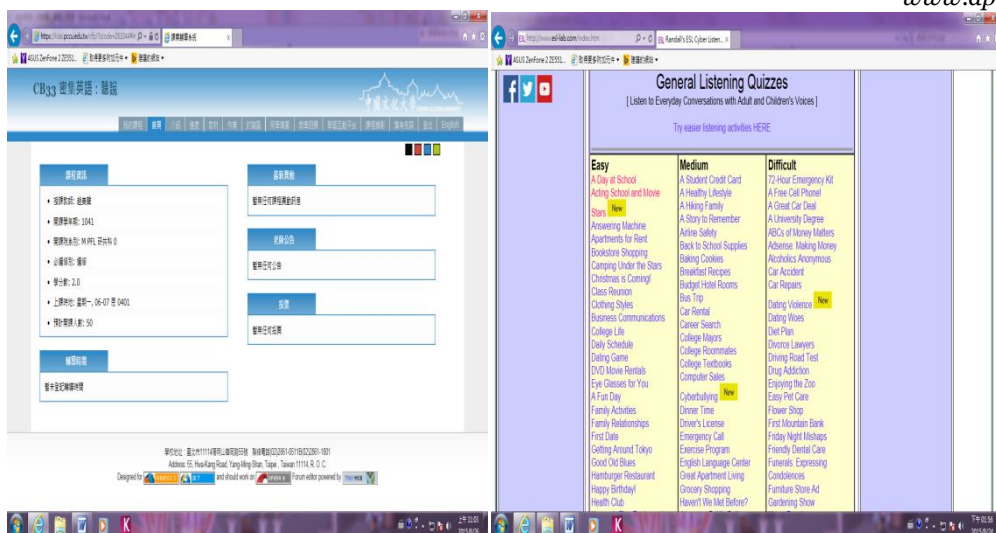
www.ap

https://ics.pccu.edu.tw/...

ASUS ZenFone 2 ZE551...

CB33 密集英語：聽說

中國文化大學

課程資訊

最新異動

暫停任何課程異動訊息

老師公告

暫停任何公告

投票

暫停任何投票

學校地址：臺北市11114華岡路55號

Address: 55, Hwa-Kang Road, Yang-Ming-Shan, Taipei, Taiwan 11114, R.O.C.

Designed for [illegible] and should work on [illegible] Forum editor powered by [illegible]

http://www.esl-lab.com/index.htm

Randall's ESL Cyber Listen...

ASUS ZenFone 2 ZE551...

General Listening Quizzes
[ Listen to Everyday Conversations with Adult and Children's Voices ]

Try easier listening activities HERE

| Easy | Medium | Difficult |
|---|---|---|
| A Day at School | A Student Credit Card | 72-Hour Emergency Kit |
| Acting School and Movie Stars New | A Healthy Lifestyle | A Free Cell Phone! |
| Answering Machine | A Hiking Family | A Great Car Deal |
| Apartments for Rent | A Story to Remember | A University Degree |
| Bookstore Shopping | Airline Safety | ABCs of Money Matters |
| Camping Under the Stars | Back to School Supplies | Adverse: Making Money |
| Christmas is Coming! | Baking Cookies | Alcoholics Anonymous |
| Class Reunion | Breakfast Recipes | Car Accident |
| Clothing Styles | Budget Hotel Rooms | Car Repairs |
| Business Communications | Bus Trip | Dating Violence New |
| College Life | Car Rental | Dating Woes |
| Daily Schedule | Career Search | Diet Plan |
| Dating Game | College Majors | Divorce Lawyers |
| DVD Movie Rentals | College Roommates | Driving Road Test |
| Eye Glasses for You | College Textbooks | Drug Addiction |
| A Fun Day | Computer Sales | Enjoying the Zoo |
| Family Activities | Cyberbullying New | Easy Pet Care |
| Family Relationships | Dinner Time | Flower Shop |
| First Date | Driver's License | First Mountain Bank |
| Getting Around Tokyo | Emergency Call | Friday Night Mishaps |
| Good Old Blues | Exercise Program | Friendly Dental Care |
| Hamburger Restaurant | English Language Center | Funerals: Expressing Condolences |
| Happy Birthday! | Great Apartment Living | Furniture Store Ad |
| Health Club | Grocery Shopping | Gardening Show |
| | Haven't We Met Before? | |

K

K